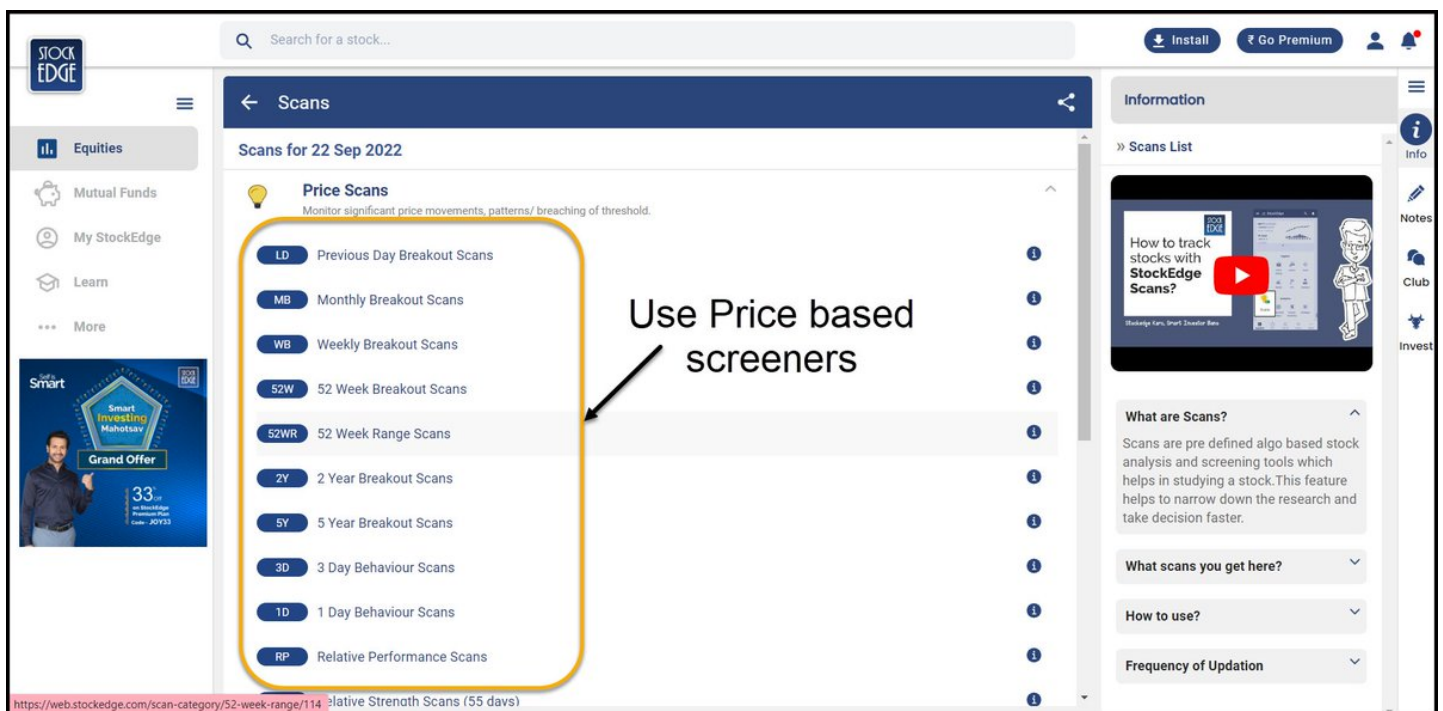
STOCK EDGE

Search for a stock...

Install

₹ Go Premium

Equities

Mutual Funds

My StockEdge

Learn

More

Self is Smart

Smart Investing Mahotsav

Grand Offer

33% off on StockEdge Premium Plan Code - JOY33

Scans

Scans for 22 Sep 2022

Price Scans

Monitor significant price movements, patterns/ breaching of threshold.

LD Previous Day Breakout Scans

MB Monthly Breakout Scans

WB Weekly Breakout Scans

52W 52 Week Breakout Scans

52WR 52 Week Range Scans

2Y 2 Year Breakout Scans

5Y 5 Year Breakout Scans

3D 3 Day Behaviour Scans

1D 1 Day Behaviour Scans

RP Relative Performance Scans

Use Price based screeners

https://web.stockedge.com/scan-category/52-week-range/114 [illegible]elative Strength Scans (55 days)

Information

» Scans List

How to track stocks with StockEdge Scans?

What are Scans?

Scans are pre defined algo based stock analysis and screening tools which helps in studying a stock.This feature helps to narrow down the research and take decision faster.

What scans you get here?

How to use?

Frequency of Updation

Info

Notes

Club

Invest